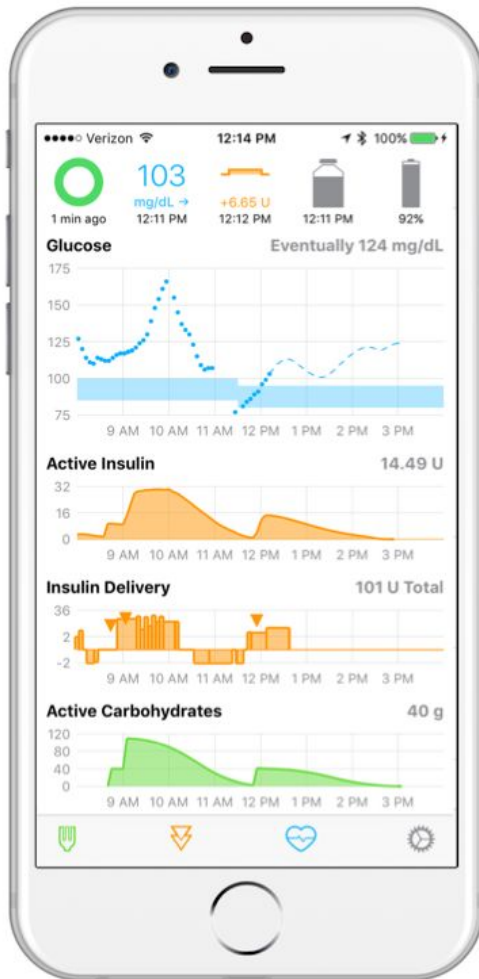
●●●●○ Verizon 12:14 PM 100%

1 min ago

103
mg/dL →
12:11 PM

+6.65 U
12:12 PM

12:11 PM

92%

Glucose Eventually 124 mg/dL

175
150
125
100
75

9 AM 10 AM 11 AM 12 PM 1 PM 2 PM 3 PM

Active Insulin 14.49 U

32
16
0

9 AM 10 AM 11 AM 12 PM 1 PM 2 PM 3 PM

Insulin Delivery 101 U Total

36
2
-2

9 AM 10 AM 11 AM 12 PM 1 PM 2 PM 3 PM

Active Carbohydrates 40 g

120
80
40
0

9 AM 10 AM 11 AM 12 PM 1 PM 2 PM 3 PM